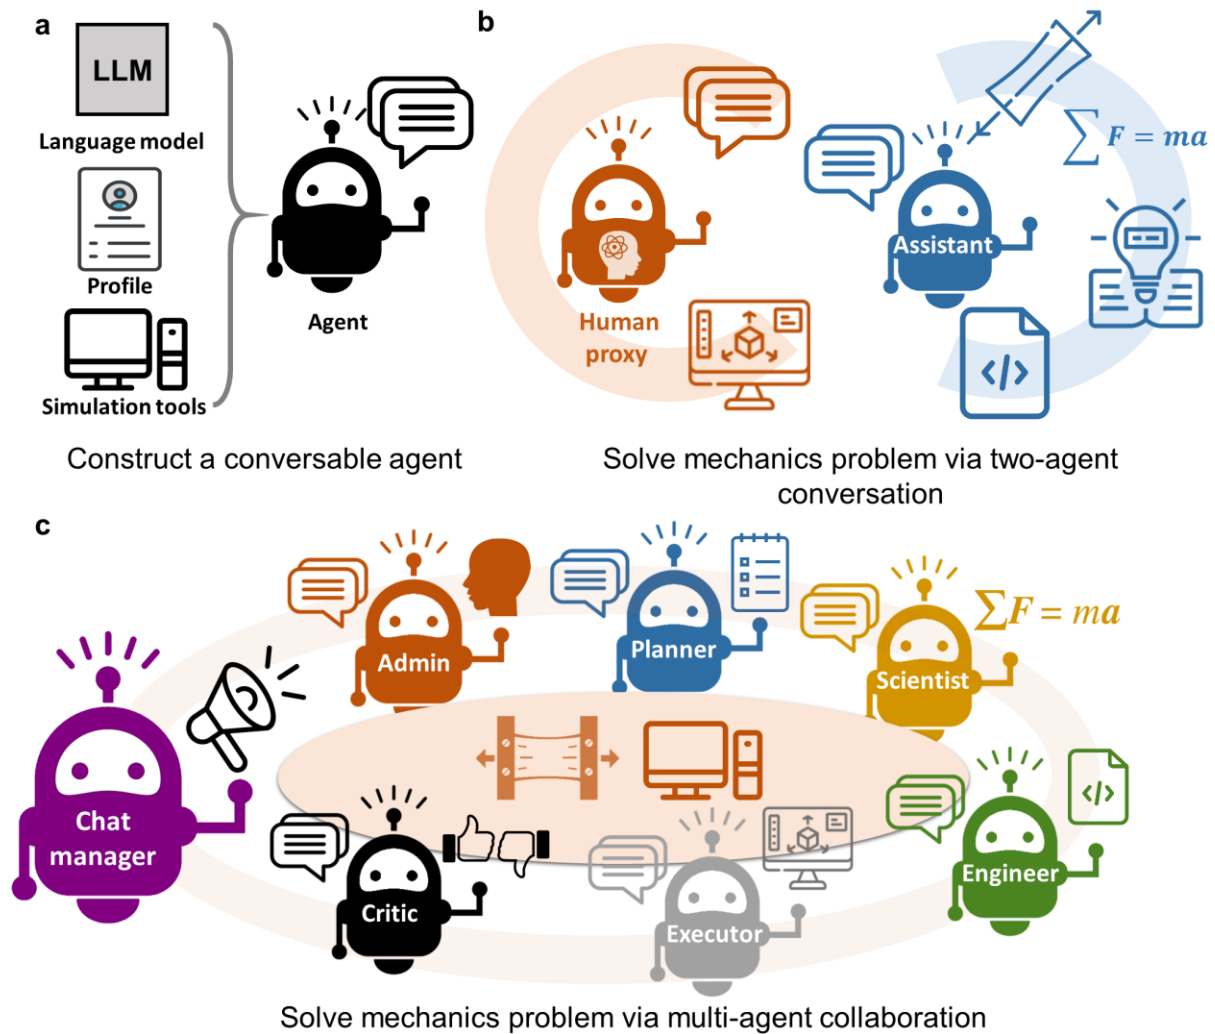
a

LLM

Language model

Profile

Simulation tools

Agent

Construct a conversable agent

b

Human proxy

Assistant

$\sum F = ma$

Solve mechanics problem via two-agent conversation

c

Chat manager

Admin

Planner

Scientist

$\sum F = ma$

Critic

Executor

Engineer

Solve mechanics problem via multi-agent collaboration